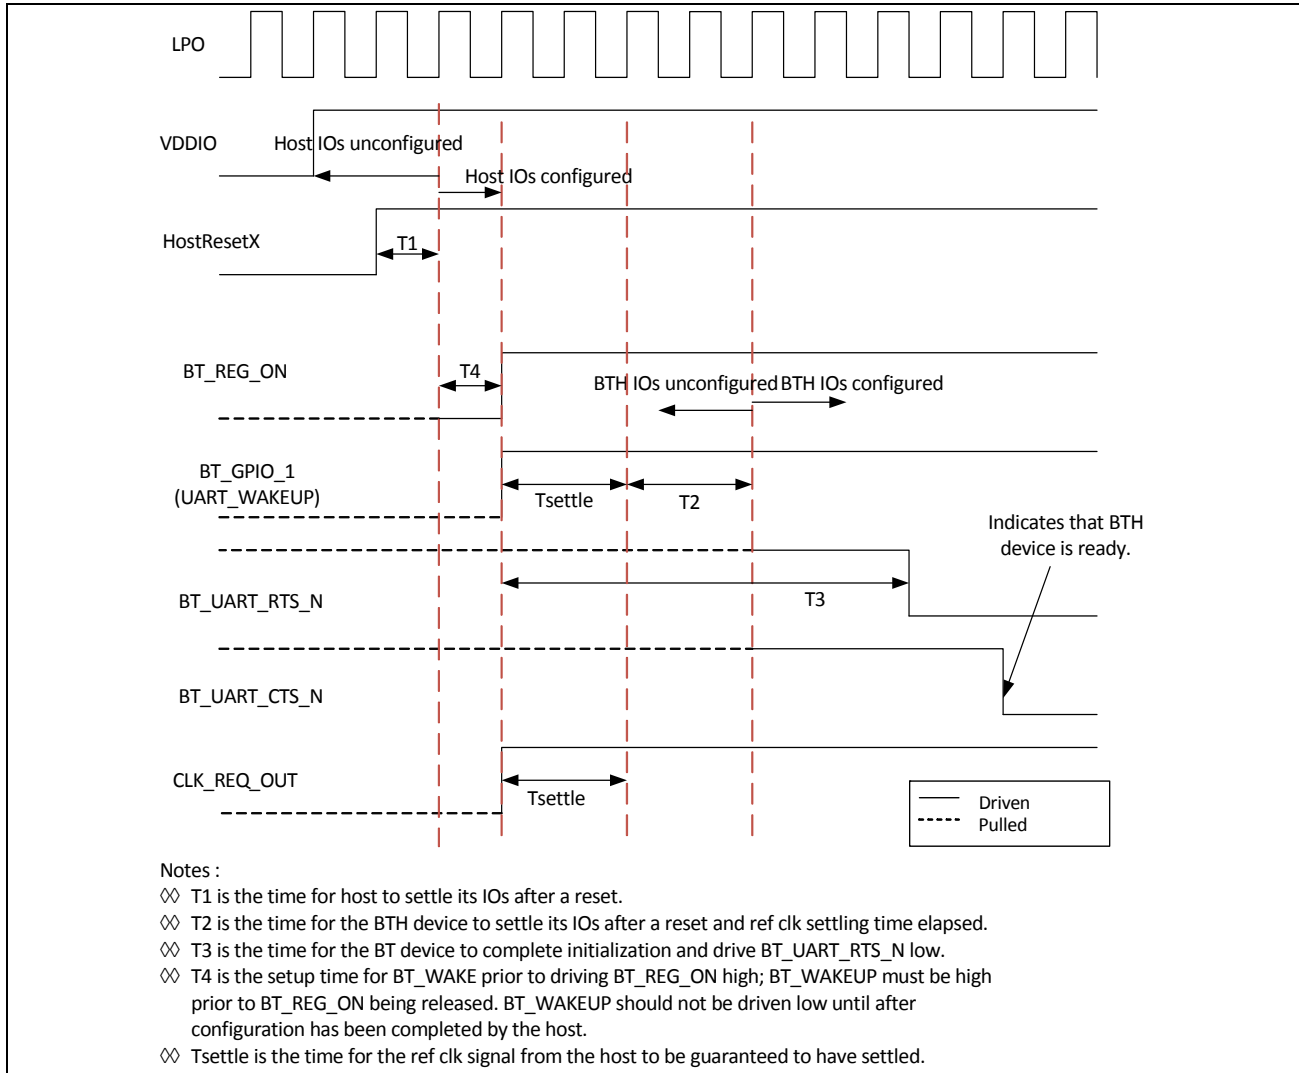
LPO

VDDIO

Host IOs unconfigured

Host IOs configured

HostResetX

T1

BT_REG_ON

T4

BTH IOs unconfigured

BTH IOs configured

BT_GPIO_1 (UART_WAKEUP)

Tsettle

T2

Indicates that BTH device is ready.

BT_UART_RTS_N

T3

BT_UART_CTS_N

CLK_REQ_OUT

Tsettle

Driven
Pulled

Notes :
◊◊ T1 is the time for host to settle its IOs after a reset.
◊◊ T2 is the time for the BTH device to settle its IOs after a reset and ref clk settling time elapsed.
◊◊ T3 is the time for the BT device to complete initialization and drive BT_UART_RTS_N low.
◊◊ T4 is the setup time for BT_WAKE prior to driving BT_REG_ON high; BT_WAKEUP must be high prior to BT_REG_ON being released. BT_WAKEUP should not be driven low until after configuration has been completed by the host.
◊◊ Tsettle is the time for the ref clk signal from the host to be guaranteed to have settled.